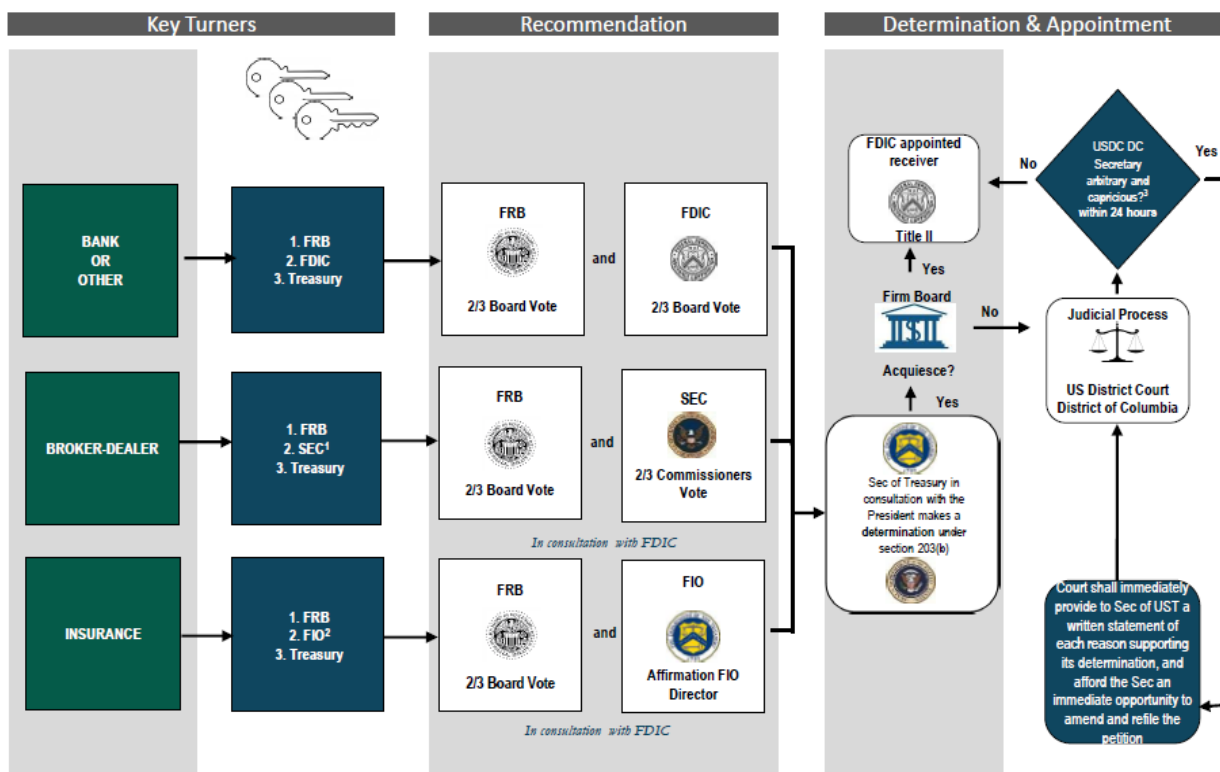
Key Turners

Recommendation

Determination & Appointment

BANK OR OTHER

1. FRB
2. FDIC
3. Treasury

FRB

2/3 Board Vote

and

FDIC

2/3 Board Vote

BROKER-DEALER

1. FRB
2. SEC$^1$
3. Treasury

FRB

2/3 Board Vote

and

SEC

2/3 Commissioners Vote

In consultation with FDIC

INSURANCE

1. FRB
2. FIO$^2$
3. Treasury

FRB

2/3 Board Vote

and

FIO

Affirmation FIO Director

In consultation with FDIC

FDIC appointed receiver

Title II

Yes

Firm Board

Acquiesce?

Yes

Sec of Treasury in consultation with the President makes a determination under section 203(b)

No

USDC DC Secretary arbitrary and capricious?$^3$ within 24 hours

Yes

No

Judicial Process

US District Court District of Columbia

Court shall immediately provide to Sec of UST a written statement of each reason supporting its determination, and afford the Sec an immediate opportunity to amend and refile the petition